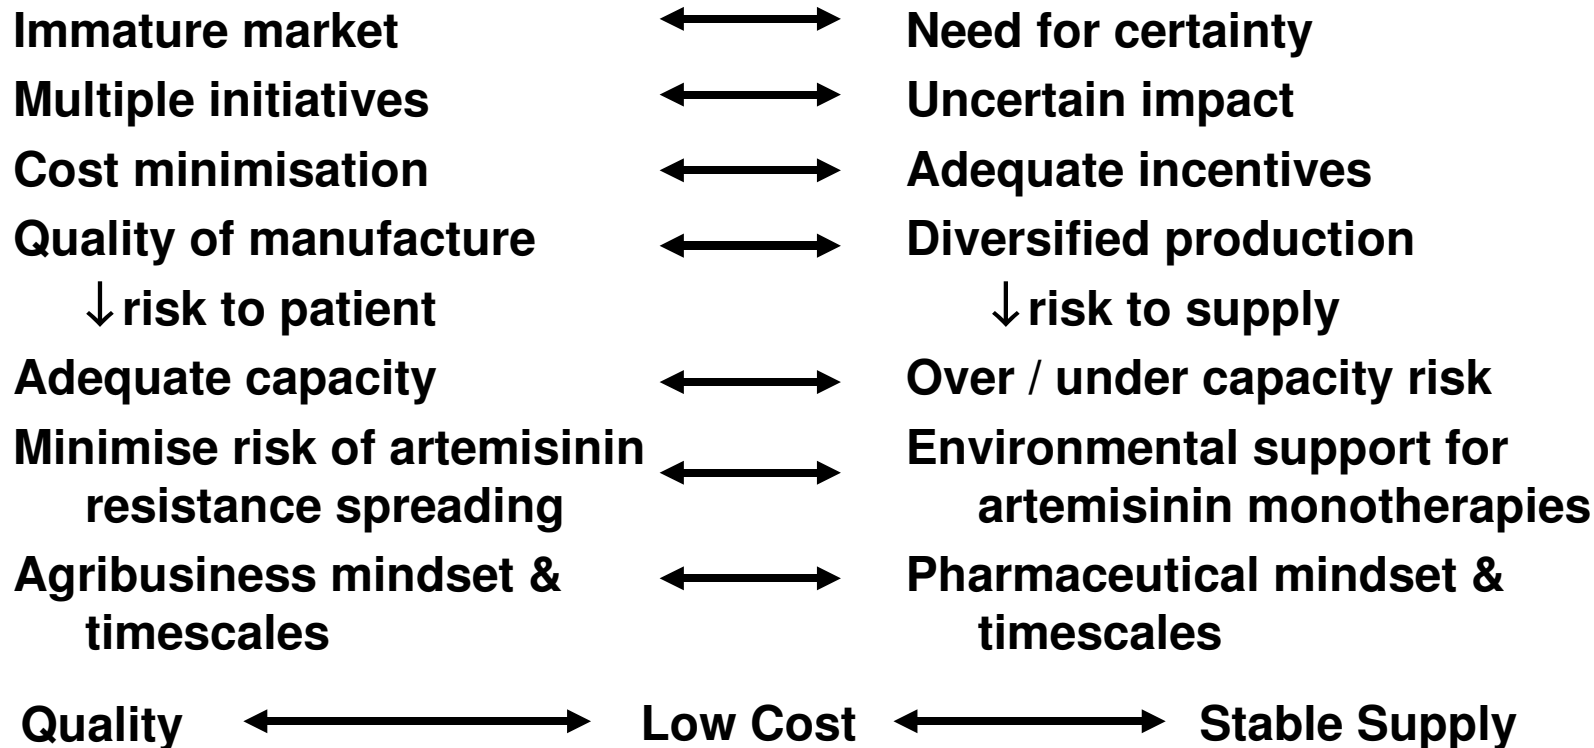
| | | |
|---|---|---|
| Immature market | $\longleftrightarrow$ | Need for certainty |
| Multiple initiatives | $\longleftrightarrow$ | Uncertain impact |
| Cost minimisation | $\longleftrightarrow$ | Adequate incentives |
| Quality of manufacture $\downarrow$risk to patient | $\longleftrightarrow$ | Diversified production $\downarrow$risk to supply |
| Adequate capacity | $\longleftrightarrow$ | Over / under capacity risk |
| Minimise risk of artemisinin resistance spreading | $\longleftrightarrow$ | Environmental support for artemisinin monotherapies |
| Agribusiness mindset & timescales | $\longleftrightarrow$ | Pharmaceutical mindset & timescales |

Quality $\longleftrightarrow$ Low Cost $\longleftrightarrow$ Stable Supply